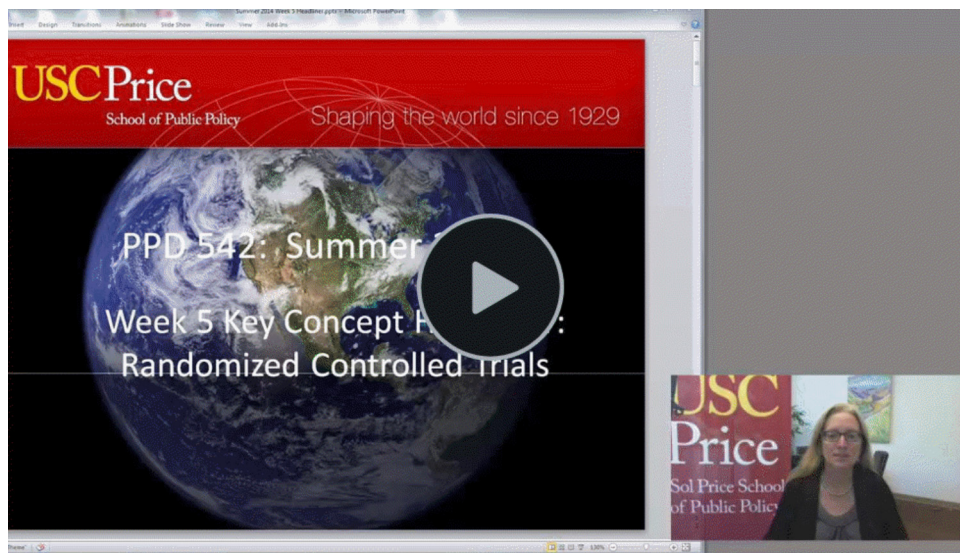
Summer 2014 Week 5 Headliner.pptx - Microsoft PowerPoint

Insert Design Transitions Animations Slide Show Review View Add-Ins

USC Price
School of Public Policy
Shaping the world since 1929

PPD 542: Summer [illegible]

Week 5 Key Concept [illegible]:
Randomized Controlled Trials

USC
Price
Sol Price School
of Public Policy